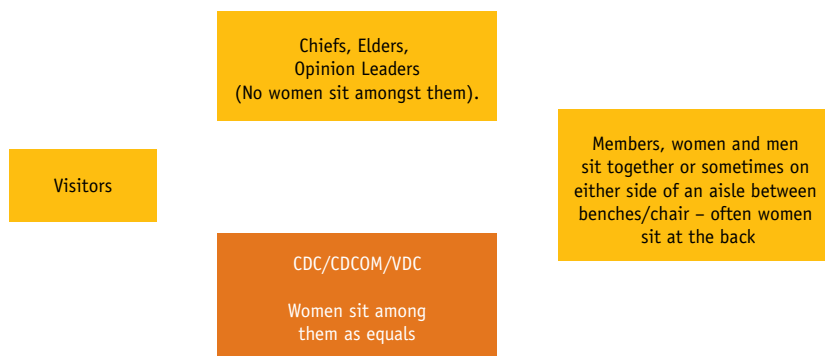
Chiefs, Elders, Opinion Leaders (No women sit amongst them).

Visitors

Members, women and men sit together or sometimes on either side of an aisle between benches/chair – often women sit at the back

CDC/CDCOM/VDC

Women sit among them as equals